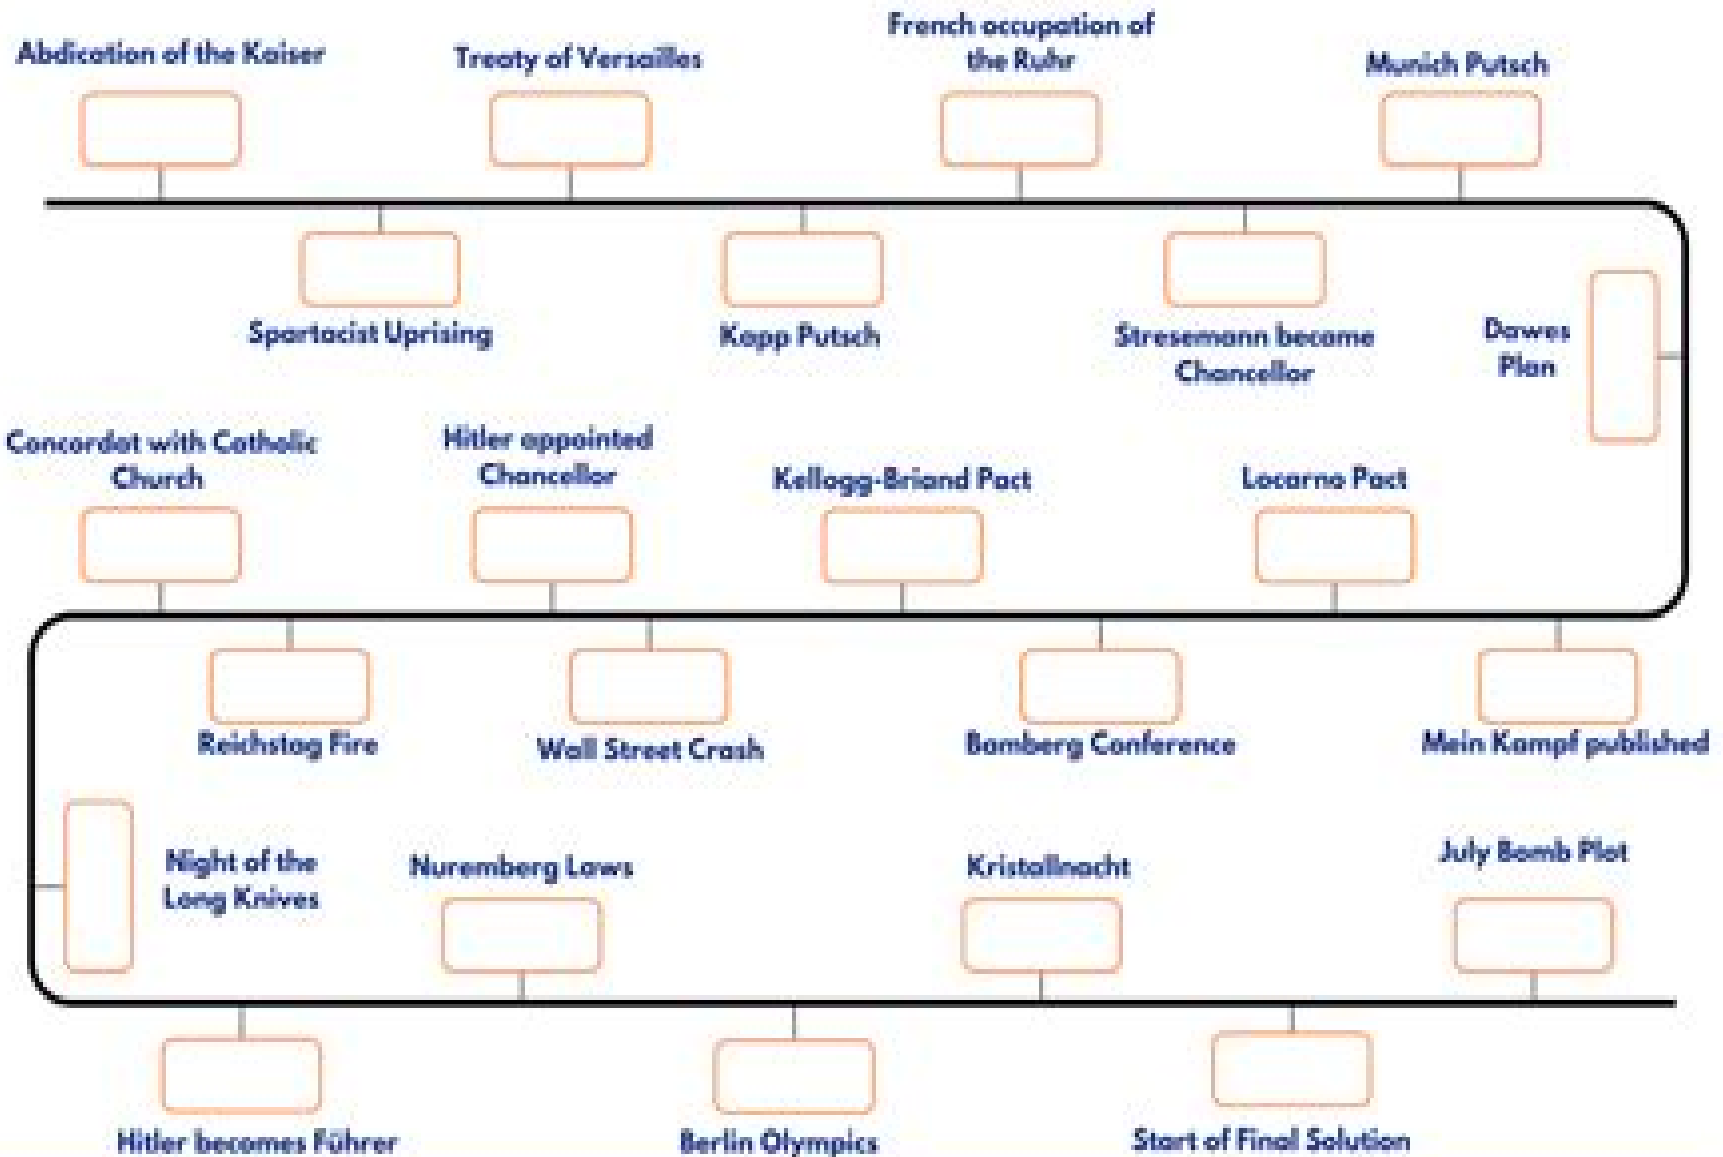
Abdication of the Kaiser

Treaty of Versailles

French occupation of the Ruhr

Munich Putsch

Spartacist Uprising

Kapp Putsch

Stresemann became Chancellor

Dawes Plan

Concordat with Catholic Church

Hitler appointed Chancellor

Kellogg-Briand Pact

Locarno Pact

Reichstag Fire

Wall Street Crash

Bamberg Conference

Mein Kampf published

Night of the Long Knives

Nuremberg Laws

Kristallnacht

July Bomb Plot

Hitler becomes Führer

Berlin Olympics

Start of Final Solution